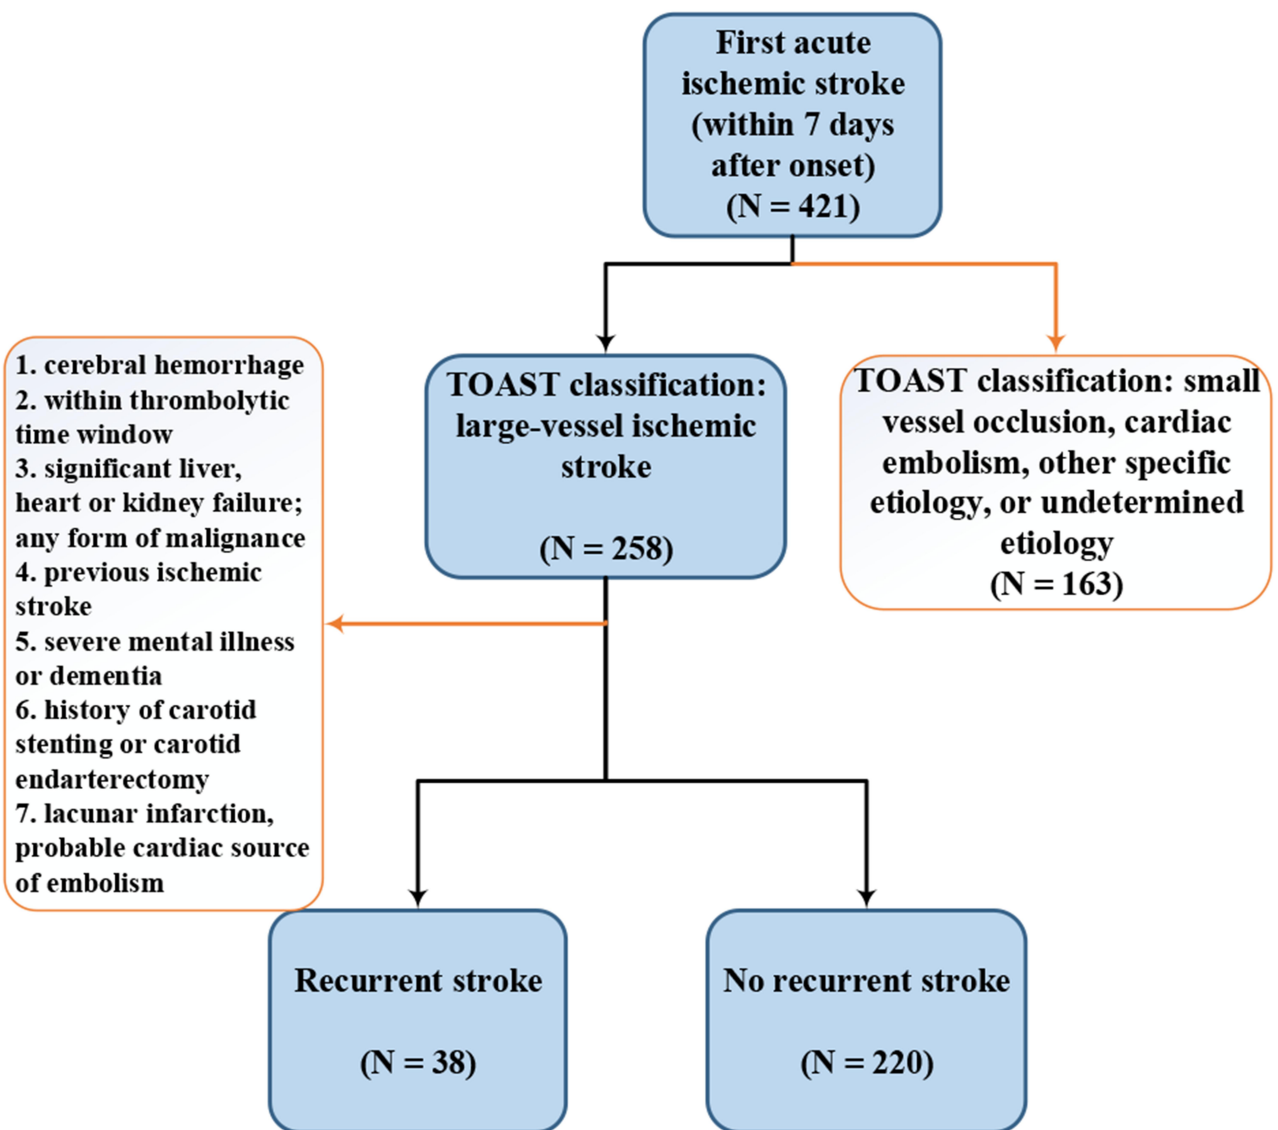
First acute ischemic stroke (within 7 days after onset) (N = 421)

TOAST classification: large-vessel ischemic stroke

(N = 258)

TOAST classification: small vessel occlusion, cardiac embolism, other specific etiology, or undetermined etiology (N = 163)

1. cerebral hemorrhage
2. within thrombolytic time window
3. significant liver, heart or kidney failure; any form of malignance
4. previous ischemic stroke
5. severe mental illness or dementia
6. history of carotid stenting or carotid endarterectomy
7. lacunar infarction, probable cardiac source of embolism

Recurrent stroke

(N = 38)

No recurrent stroke

(N = 220)